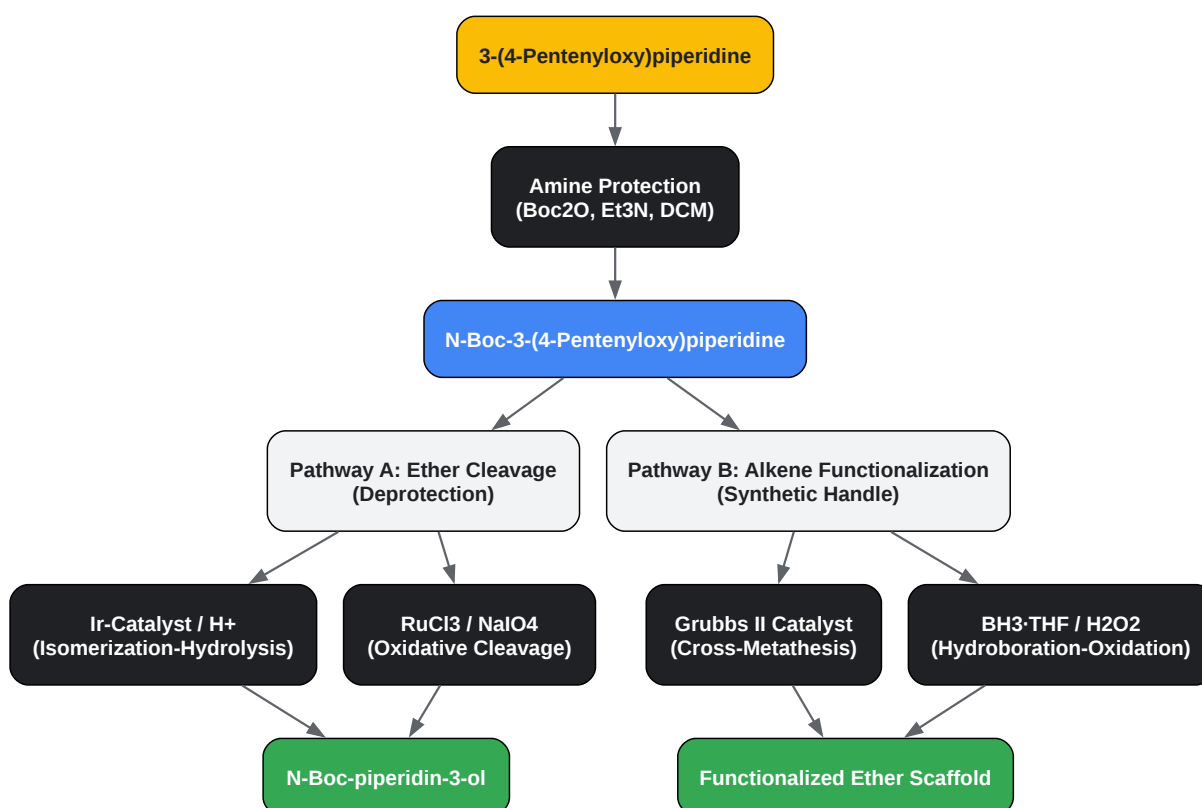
3-(4-Pentenyloxy)piperidine

Amine Protection
(Boc2O, Et3N, DCM)

N-Boc-3-(4-Pentenyloxy)piperidine

Pathway A: Ether Cleavage
(Deprotection)

Pathway B: Alkene Functionalization
(Synthetic Handle)

Ir-Catalyst / H+
(Isomerization-Hydrolysis)

RuCl3 / NaIO4
(Oxidative Cleavage)

Grubbs II Catalyst
(Cross-Metathesis)

BH3·THF / H2O2
(Hydroboration-Oxidation)

N-Boc-piperidin-3-ol

Functionalized Ether Scaffold